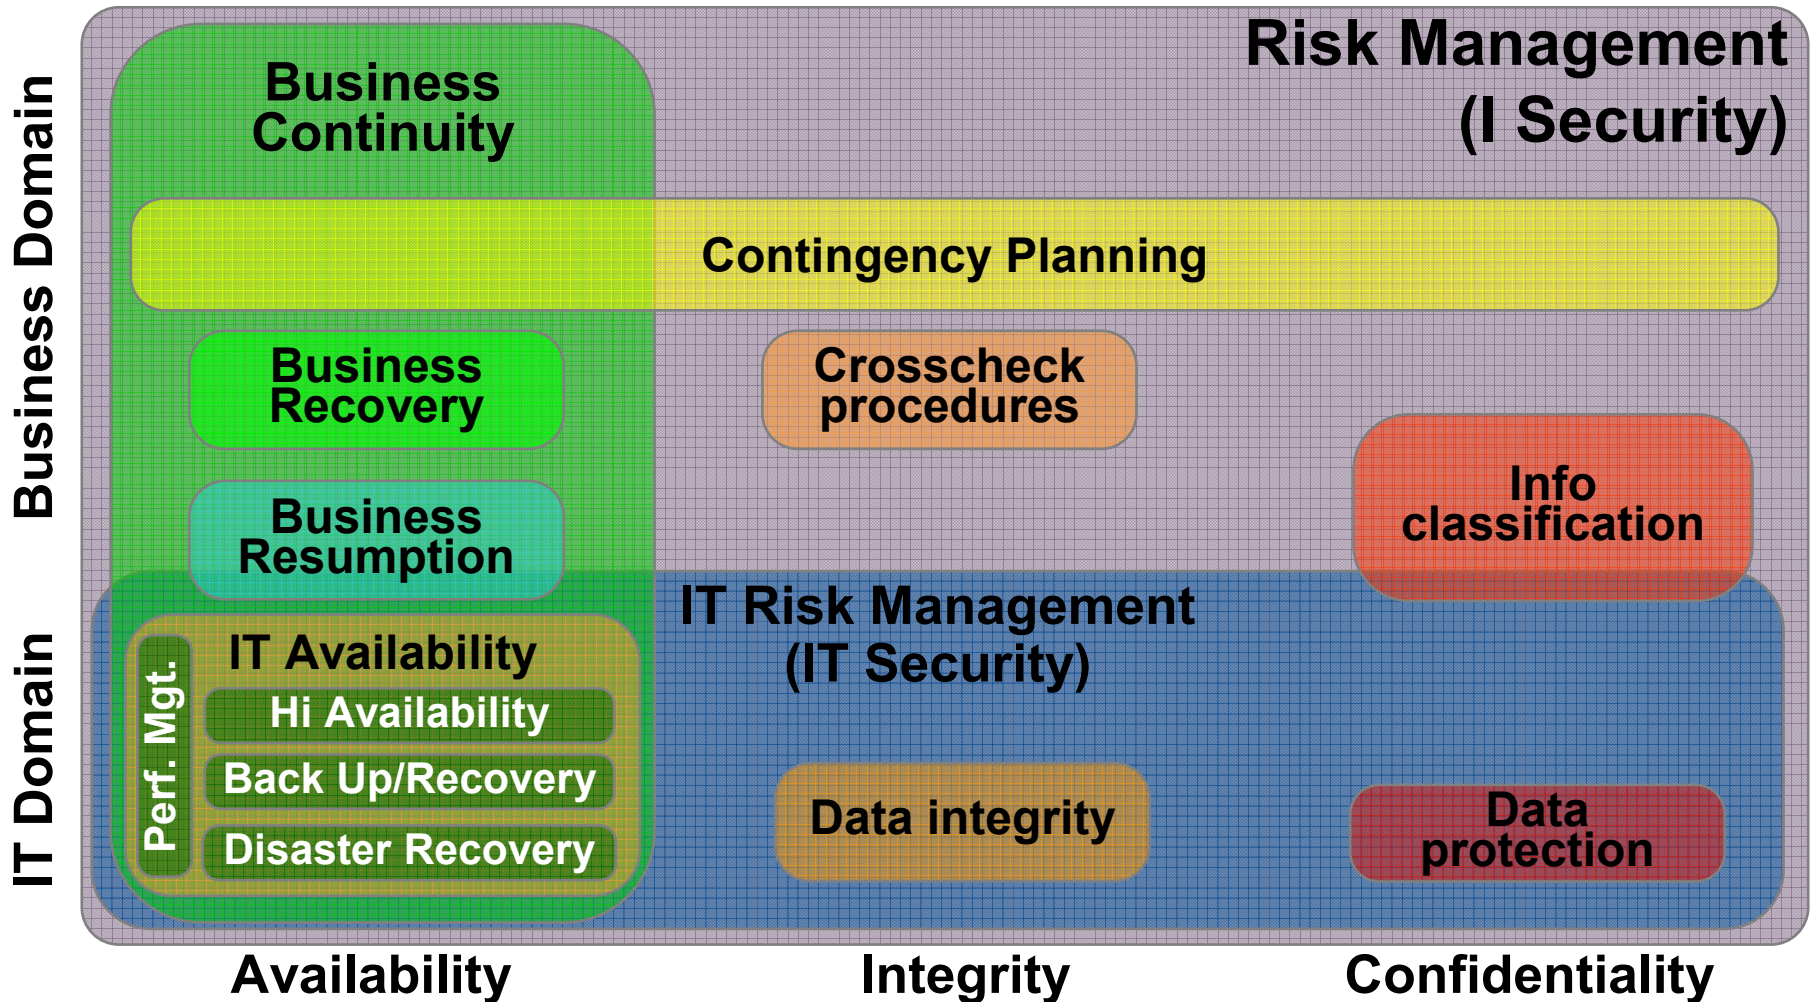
Business Domain

IT Domain

Business Continuity

Risk Management (I Security)

Contingency Planning

Business Recovery

Crosscheck procedures

Info classification

Business Resumption

IT Risk Management (IT Security)

IT Availability

Perf. Mgt.

Hi Availability

Back Up/Recovery

Disaster Recovery

Data integrity

Data protection

Availability

Integrity

Confidentiality